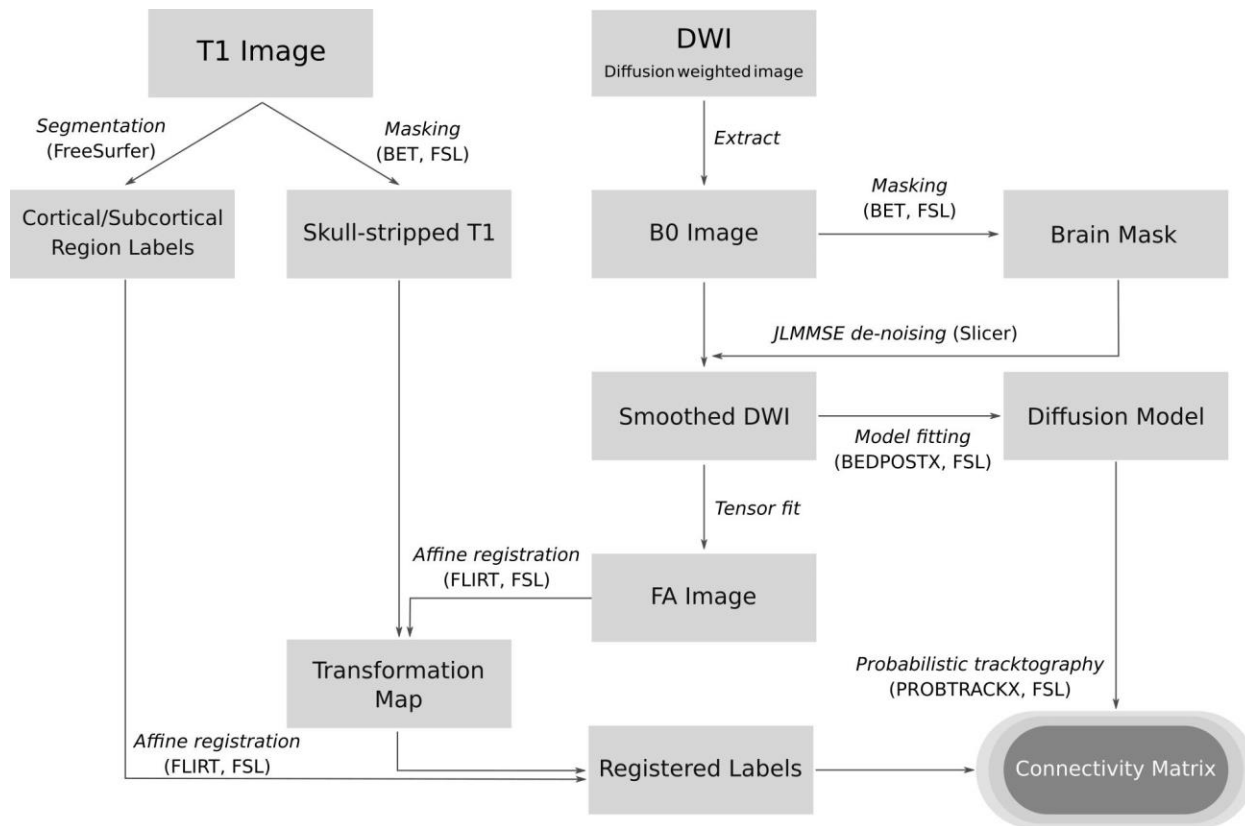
T1 Image

Segmentation (FreeSurfer)

Masking (BET, FSL)

Cortical/Subcortical Region Labels

Skull-stripped T1

DWI
Diffusion weighted image

Extract

B0 Image

Masking (BET, FSL)

Brain Mask

JLMMSE de-noising (Slicer)

Smoothed DWI

Model fitting (BEDPOSTX, FSL)

Diffusion Model

Tensor fit

Affine registration (FLIRT, FSL)

FA Image

Transformation Map

Probabilistic tracktography (PROBTRACKX, FSL)

Affine registration (FLIRT, FSL)

Registered Labels

Connectivity Matrix